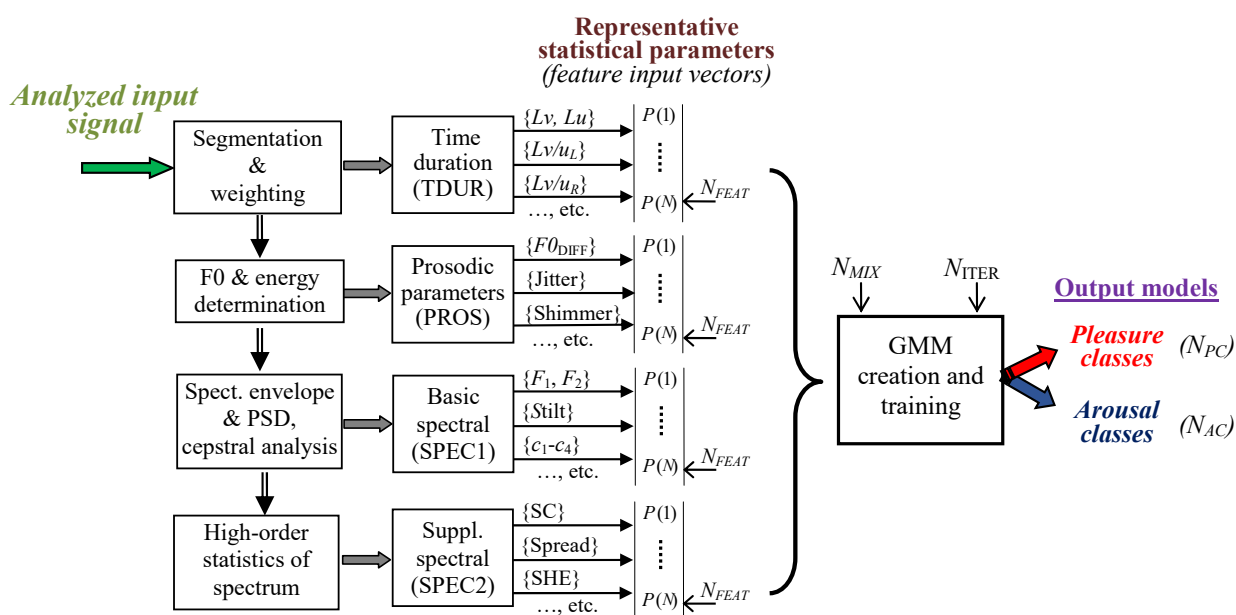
Representative statistical parameters
(feature input vectors)

Analyzed input signal

Segmentation & weighting

Time duration (TDUR)

{$Lv$, $Lu$}
{$Lv/u_L$}
{$Lv/u_R$}
…, etc.

$P(1)$
$P(N)$
$N_{FEAT}$

F0 & energy determination

Prosodic parameters (PROS)

{$F0_{\mathrm{DIFF}}$}
{Jitter}
{Shimmer}
…, etc.

$P(1)$
$P(N)$
$N_{FEAT}$

Spect. envelope & PSD, cepstral analysis

Basic spectral (SPEC1)

{$F_1$, $F_2$}
{$S$tilt}
{$c_1$-$c_4$}
…, etc.

$P(1)$
$P(N)$
$N_{FEAT}$

High-order statistics of spectrum

Suppl. spectral (SPEC2)

{SC}
{Spread}
{SHE}
…, etc.

$P(1)$
$P(N)$
$N_{FEAT}$

$N_{MIX}$
$N_{\mathrm{ITER}}$

GMM creation and training

Output models

Pleasure classes ($N_{PC}$)

Arousal classes ($N_{AC}$)